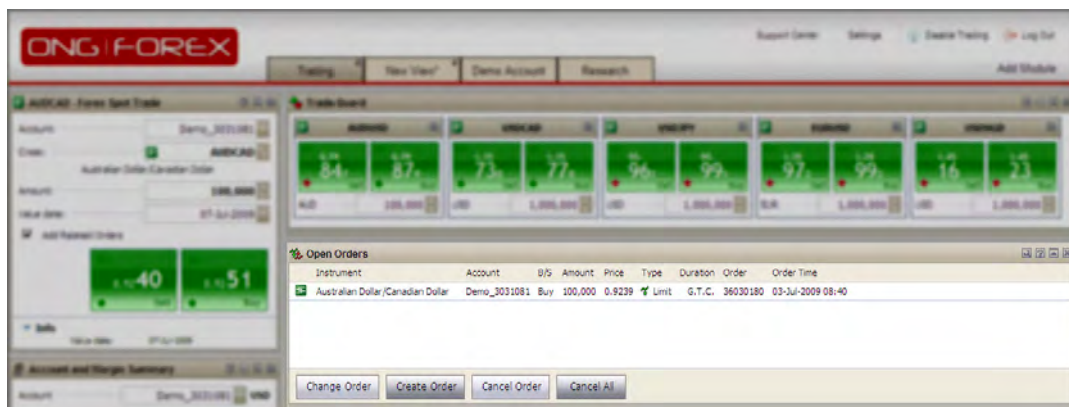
ONG FOREX

Support Center Settings Disable Trading Log Out

Trading New View* Demo Account Research

Add Module

AUDCAD - Forex Spot Trade

Account: Demo_3031081
Cross: AUDCAD
Australian Dollar/Canadian Dollar
Amount: 100,000
Value date: 07-Jul-2009
Add Related Orders

40 Sell
51 Buy

Info
Value date: 07-Jul-2009

Account and Margin Summary
Account: Demo_3031081 USD

Trade Board

AUDUSD USDCAD USDJPY EURUSD USDNGN

84 87 73 77 96 99 97 99 16 23

AUD 100,000 USD 1,000,000 USD 1,000,000 EUR 1,000,000 USD 1,000,000

Open Orders

| Instrument | Account | B/S | Amount | Price | Type | Duration | Order | Order Time |
|---|---|---|---|---|---|---|---|---|
| Australian Dollar/Canadian Dollar | Demo_3031081 | Buy | 100,000 | 0.9239 | Limit | G.T.C. | 36030180 | 03-Jul-2009 08:40 |

Change Order Create Order Cancel Order Cancel All